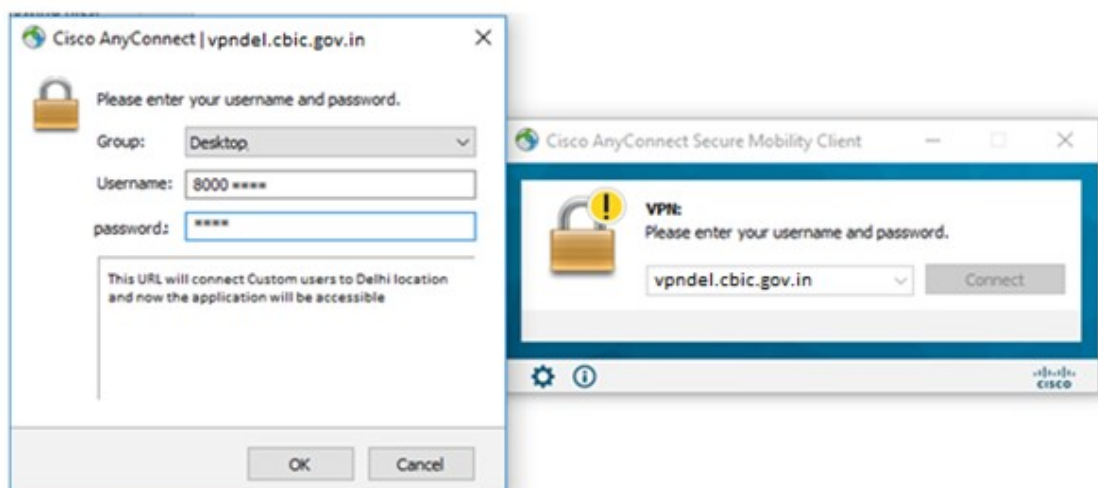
Cisco AnyConnect | vpndel.cbic.gov.in

Please enter your username and password.

Group: Desktop

Username: 8000 ****

password: ****

This URL will connect Custom users to Delhi location and now the application will be accessible

OK Cancel

Cisco AnyConnect Secure Mobility Client

VPN:
Please enter your username and password.

vpndel.cbic.gov.in

Connect

cisco